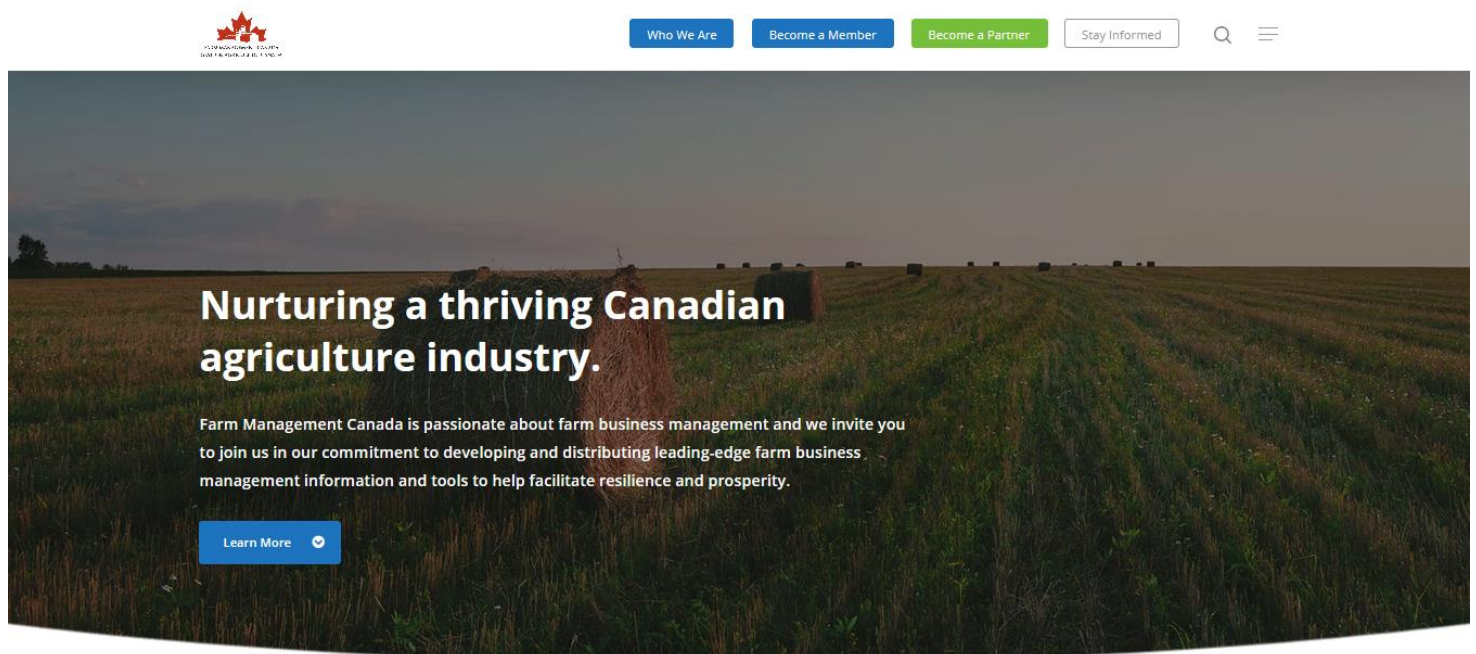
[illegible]

Who We Are

Become a Member

Become a Partner

Stay Informed

Nurturing a thriving Canadian agriculture industry.

Farm Management Canada is passionate about farm business management and we invite you to join us in our commitment to developing and distributing leading-edge farm business management information and tools to help facilitate resilience and prosperity.

Learn More